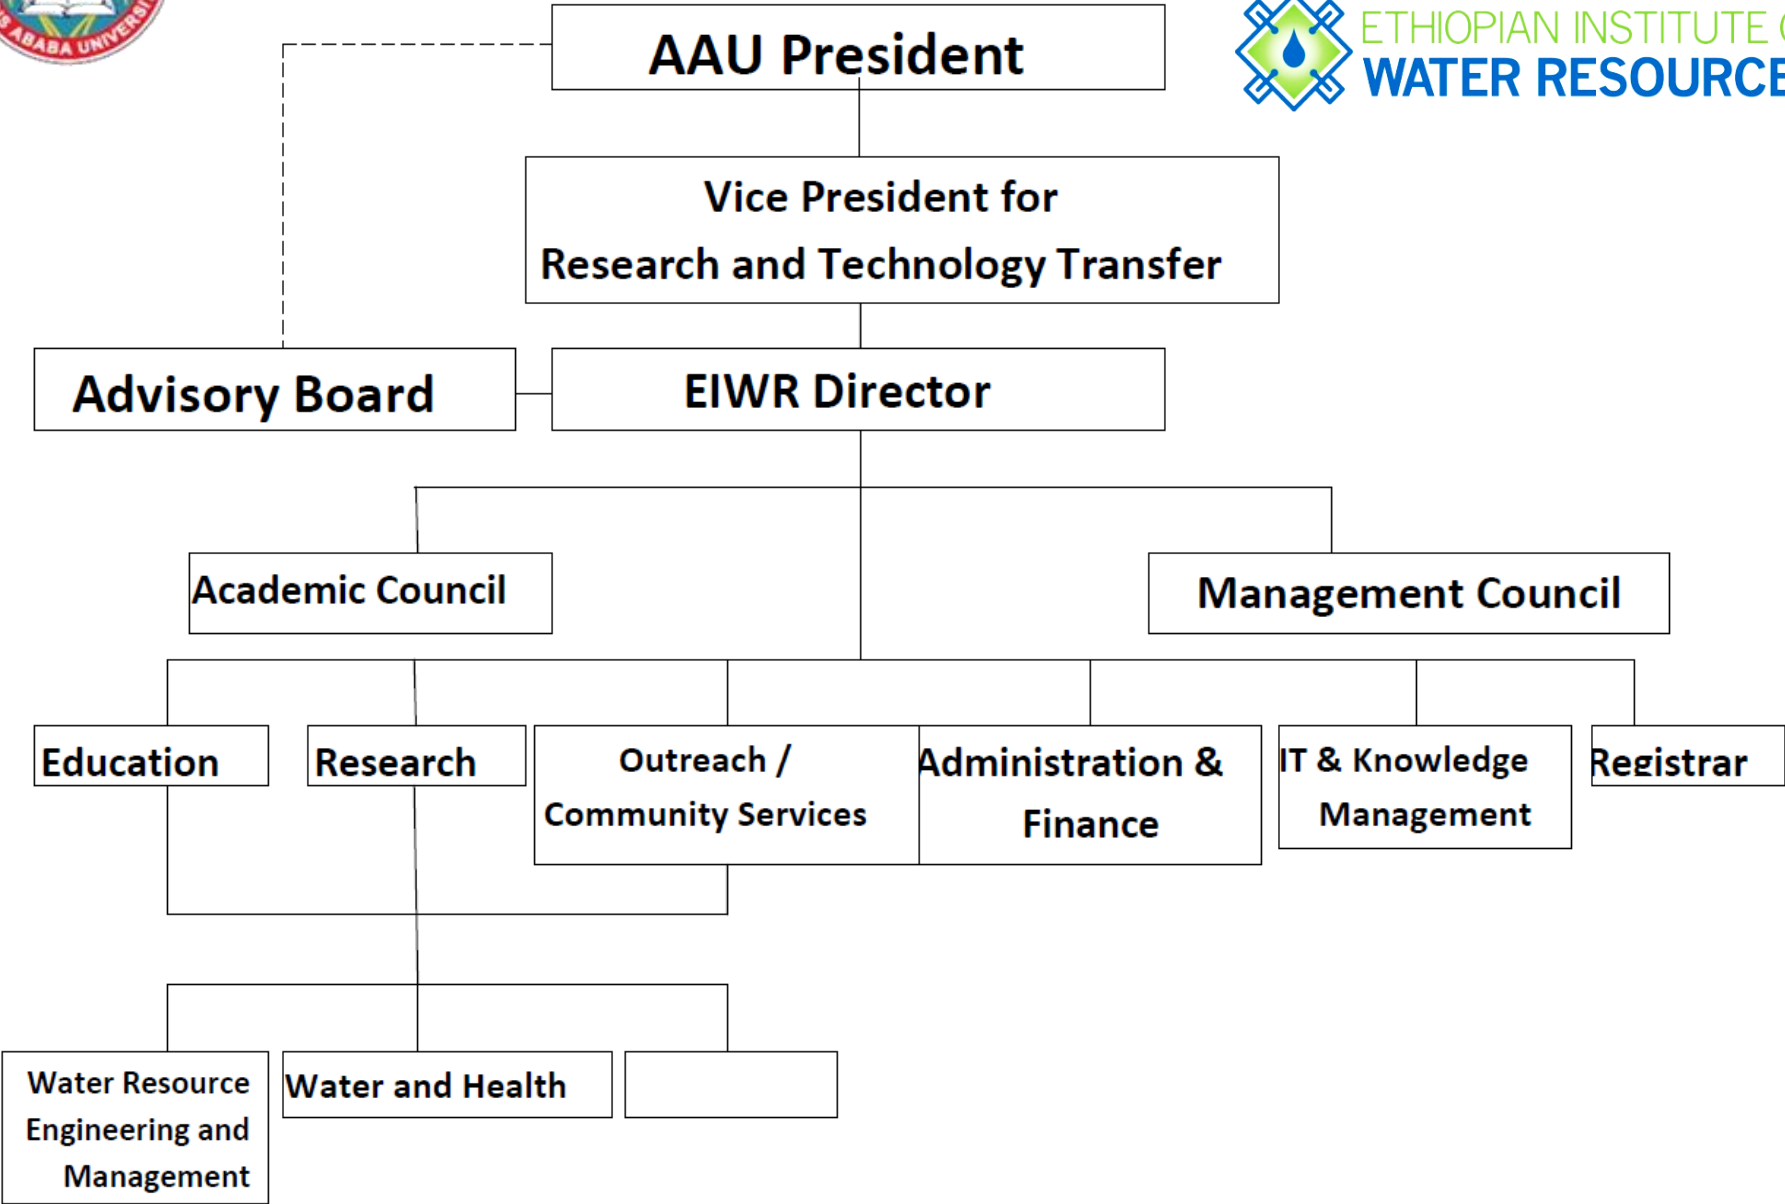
ABABA UNIVERSI

AAU President

ETHIOPIAN INSTITUTE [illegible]
WATER RESOURCE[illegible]

Vice President for
Research and Technology Transfer

Advisory Board

EIWR Director

Academic Council

Management Council

Education

Research

Outreach / Community Services

Administration & Finance

IT & Knowledge Management

Registrar

Water Resource Engineering and Management

Water and Health